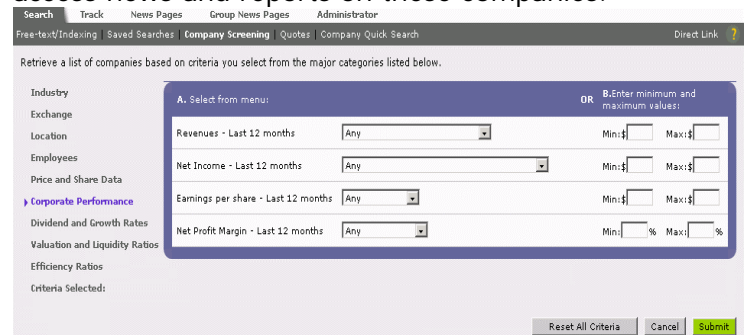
access news and reports on these companies.

Search Track News Pages Group News Pages Administrator

Free-text/Indexing | Saved Searches | Company Screening | Quotes | Company Quick Search Direct Link ?

Retrieve a list of companies based on criteria you select from the major categories listed below.

Industry
Exchange
Location
Employees
Price and Share Data
Corporate Performance
Dividend and Growth Rates
Valuation and Liquidity Ratios
Efficiency Ratios
Criteria Selected:

A. Select from menu: OR B. Enter minimum and maximum values:

| | | | |
|---|---|---|---|
| Revenues - Last 12 months | Any | Min: $ | Max: $ |
| Net Income - Last 12 months | Any | Min: $ | Max: $ |
| Earnings per share - Last 12 months | Any | Min: $ | Max: $ |
| Net Profit Margin - Last 12 months | Any | Min: % | Max: % |

Reset All Criteria Cancel Submit